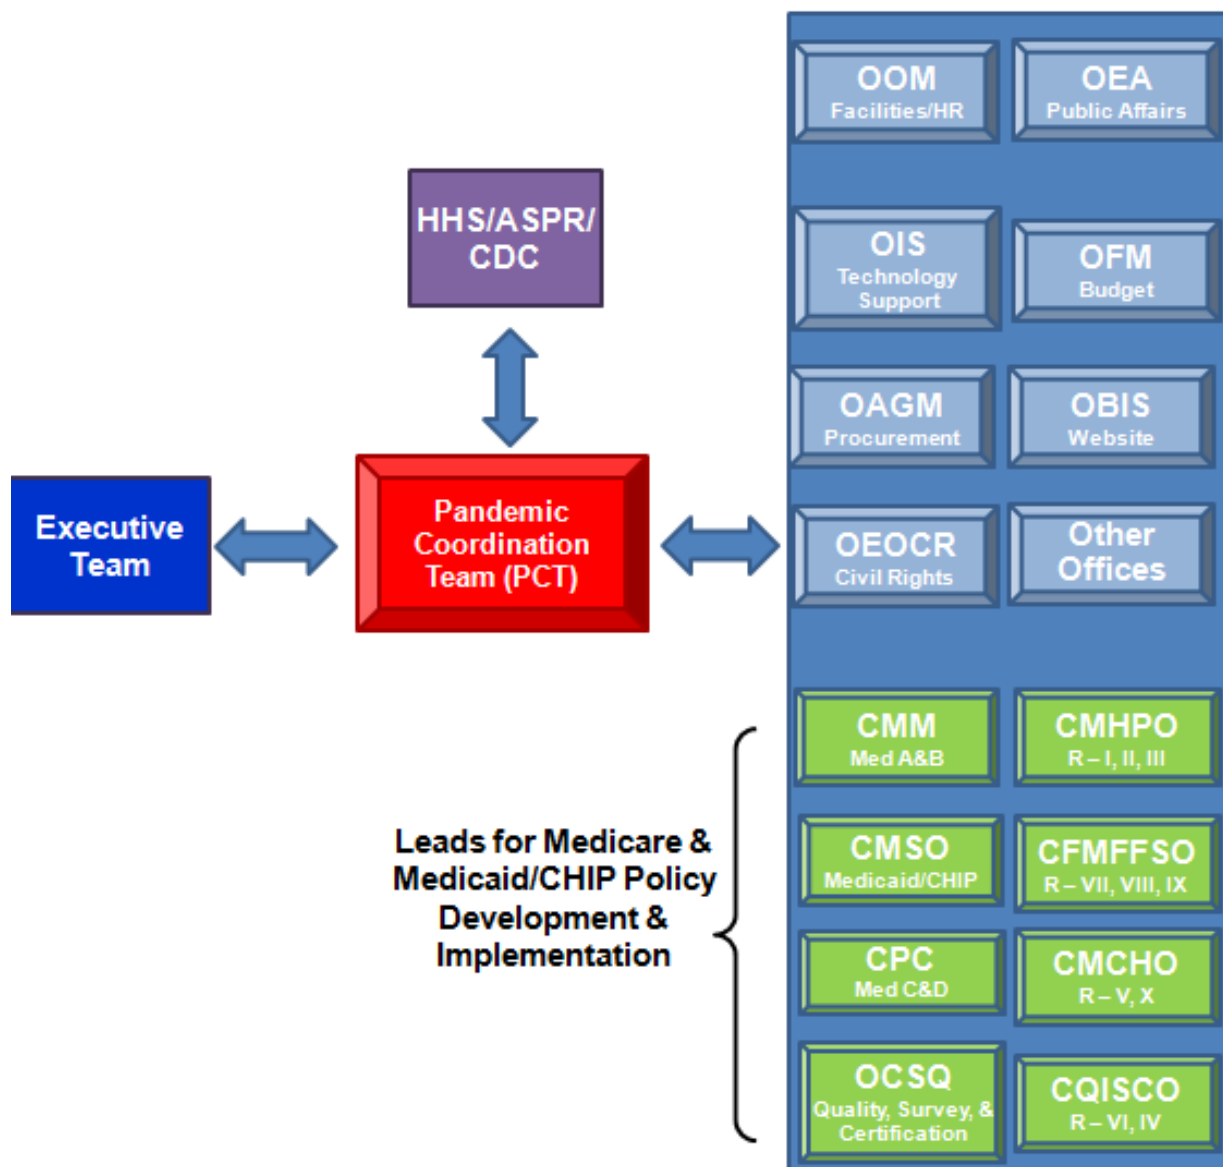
HHS/ASPR/ CDC

Executive Team

Pandemic Coordination Team (PCT)

OOM
Facilities/HR

OEA
Public Affairs

OIS
Technology Support

OFM
Budget

OAGM
Procurement

OBIS
Website

OEOCR
Civil Rights

Other Offices

Leads for Medicare & Medicaid/CHIP Policy Development & Implementation

CMM
Med A&B

CMHPO
R – I, II, III

CMSO
Medicaid/CHIP

CFMFFSO
R – VII, VIII, IX

CPC
Med C&D

CMCHO
R – V, X

OCSQ
Quality, Survey, & Certification

CQISCO
R – VI, IV